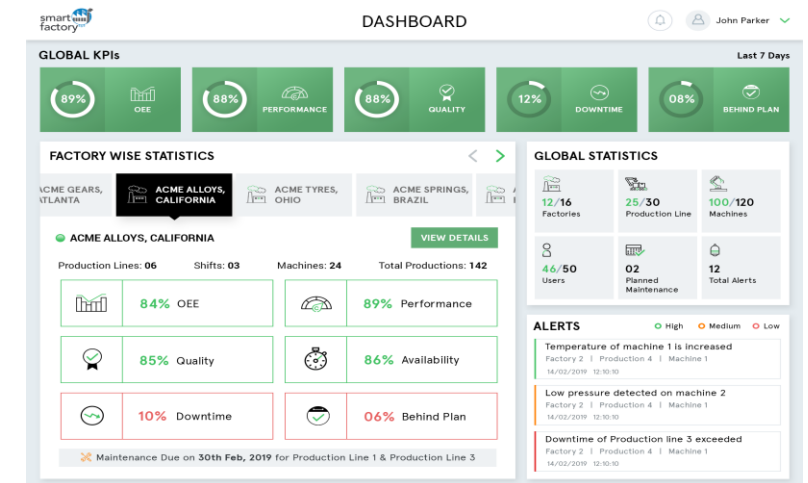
smart factory

DASHBOARD

John Parker

GLOBAL KPIs

Last 7 Days

89% OEE

88% PERFORMANCE

88% QUALITY

12% DOWNTIME

08% BEHIND PLAN

FACTORY WISE STATISTICS

ACME GEARS, ATLANTA

ACME ALLOYS, CALIFORNIA

ACME TYRES, OHIO

ACME SPRINGS, BRAZIL

ACME ALLOYS, CALIFORNIA

VIEW DETAILS

Production Lines: 06 Shifts: 03 Machines: 24 Total Productions: 142

84% OEE

89% Performance

85% Quality

86% Availability

10% Downtime

06% Behind Plan

Maintenance Due on 30th Feb, 2019 for Production Line 1 & Production Line 3

GLOBAL STATISTICS

12/16 Factories

25/30 Production Line

100/120 Machines

46/50 Users

02 Planned Maintenance

12 Total Alerts

ALERTS

High Medium Low

Temperature of machine 1 is increased
Factory 2 | Production 4 | Machine 1
14/02/2019 12:10:10

Low pressure detected on machine 2
Factory 2 | Production 4 | Machine 1
14/02/2019 12:10:10

Downtime of Production line 3 exceeded
Factory 2 | Production 4 | Machine 1
14/02/2019 12:10:10